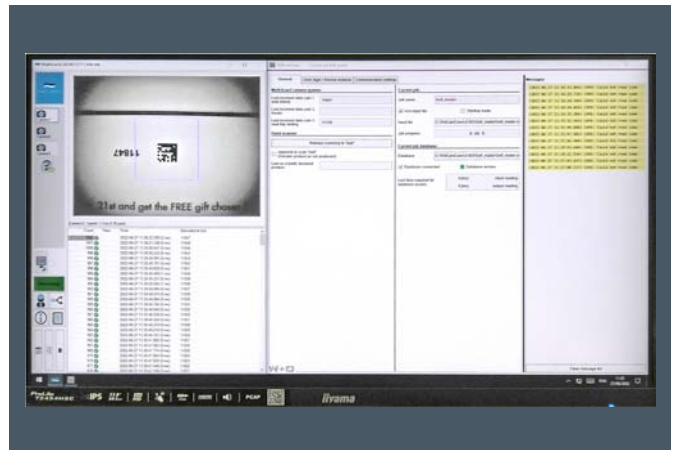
11847

21st and get the FREE gift chosen

General

Multi-Lens® camera system

Current job

Job name

Current job database

Database

Database connected

Database access

Messages

Clear message list

IPS

iiyama

PCAP